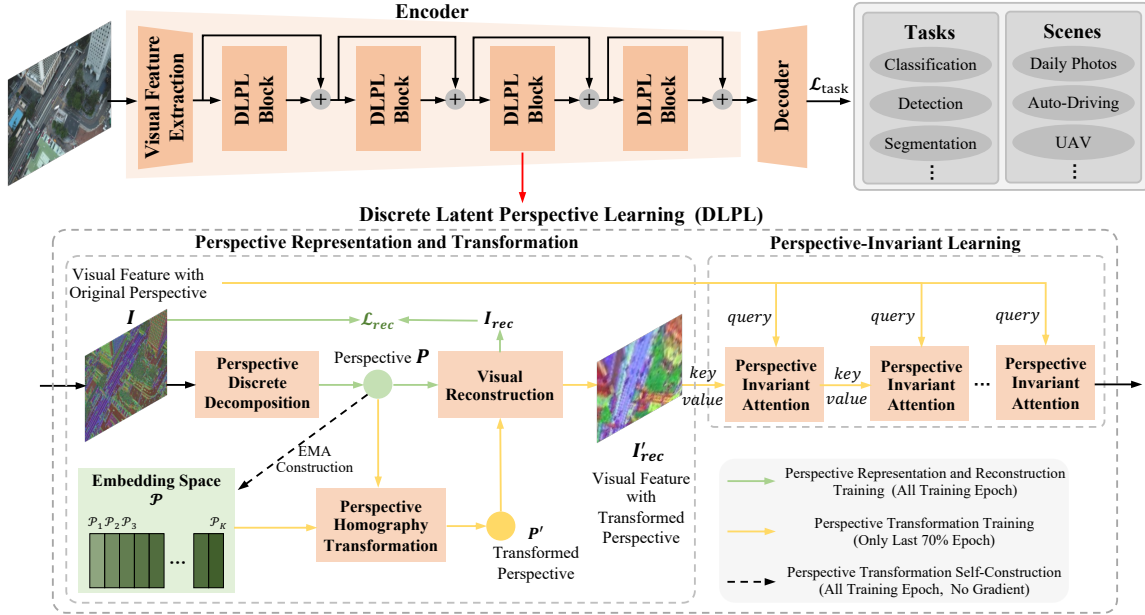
Encoder

Visual Feature Extraction

DLPL Block

DLPL Block

DLPL Block

DLPL Block

Decoder

$\mathcal{L}_{\text{task}}$

Tasks
Classification
Detection
Segmentation
⋮

Scenes
Daily Photos
Auto-Driving
UAV
⋮

Discrete Latent Perspective Learning (DLPL)

Perspective Representation and Transformation

Perspective-Invariant Learning

Visual Feature with Original Perspective

$\boldsymbol{I}$

$\mathcal{L}_{rec}$

$\boldsymbol{I_{rec}}$

Perspective Discrete Decomposition

Perspective $\boldsymbol{P}$

Visual Reconstruction

EMA Construction

Embedding Space $\mathcal{P}$

$\mathcal{P}_1 \mathcal{P}_2 \mathcal{P}_3$ … $\mathcal{P}_K$

Perspective Homography Transformation

$\boldsymbol{P'}$

Transformed Perspective

$\boldsymbol{I'_{rec}}$

Visual Feature with Transformed Perspective

query

query

query

key

value

key

value

Perspective Invariant Attention

Perspective Invariant Attention

…

Perspective Invariant Attention

Perspective Representation and Reconstruction Training (All Training Epoch)

Perspective Transformation Training (Only Last 70% Epoch)

Perspective Transformation Self-Construction (All Training Epoch, No Gradient)